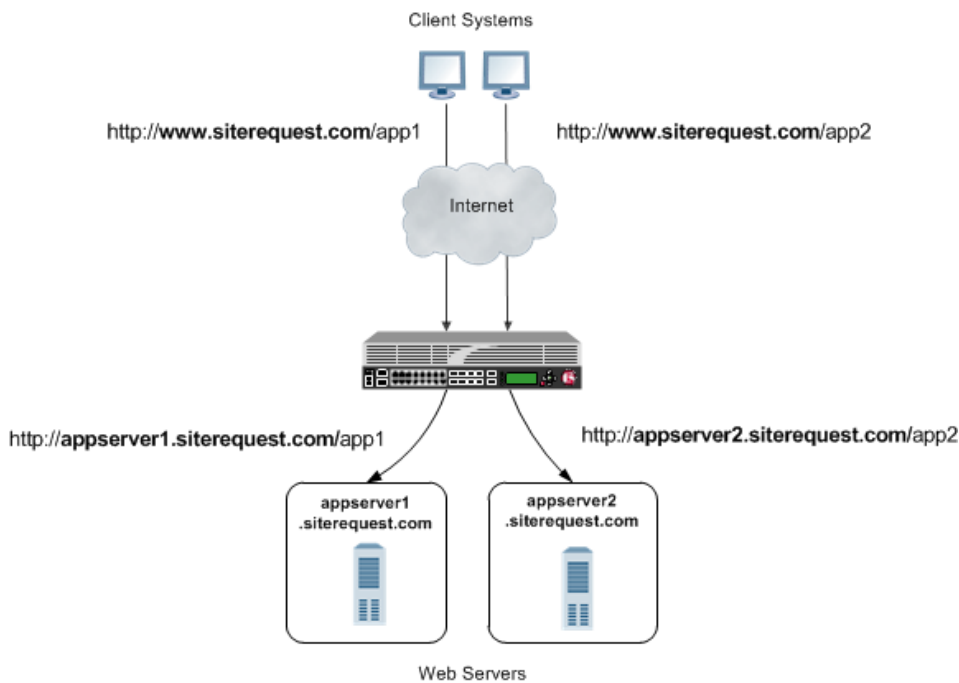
Client Systems

http://www.siterequest.com/app1

http://www.siterequest.com/app2

Internet

http://appserver1.siterequest.com/app1

http://appserver2.siterequest.com/app2

appserver1 .siterequest.com

appserver2 .siterequest.com

Web Servers